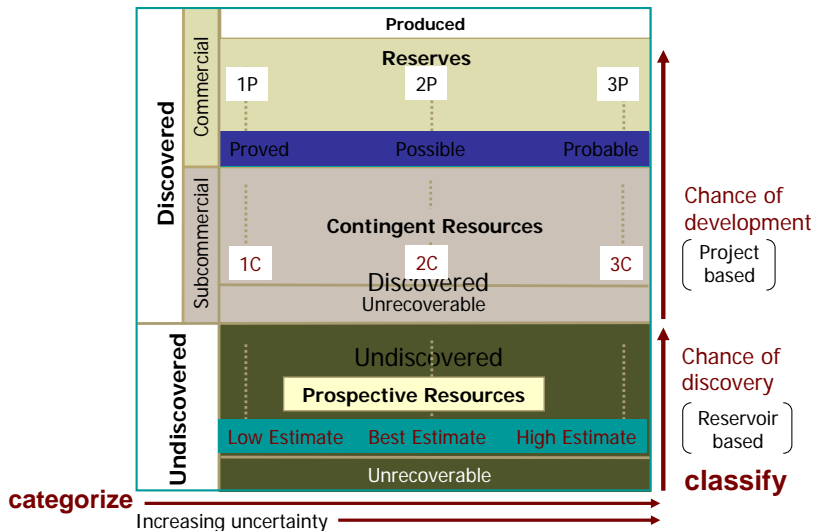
Discovered

Commercial

Produced

Reserves

1P

2P

3P

Proved

Possible

Probable

Subcommercial

Contingent Resources

1C

2C

3C

Discovered

Unrecoverable

Undiscovered

Undiscovered

Prospective Resources

Low Estimate

Best Estimate

High Estimate

Unrecoverable

Chance of development

Project based

Chance of discovery

Reservoir based

classify

categorize

Increasing uncertainty